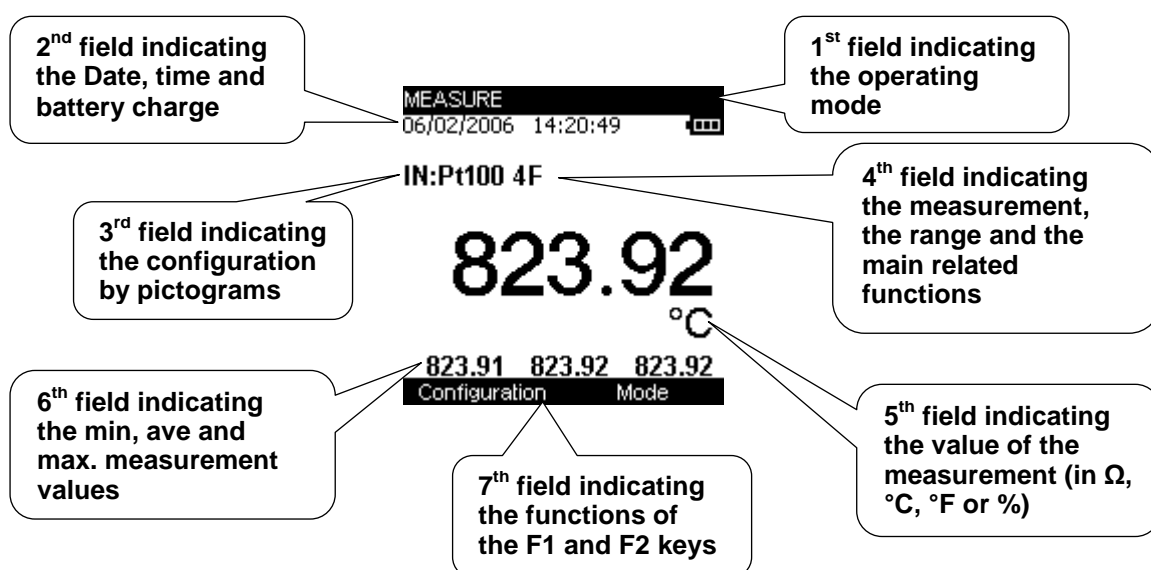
2$^{nd}$ field indicating the Date, time and battery charge

MEASURE

06/02/2006 14:20:49

1$^{st}$ field indicating the operating mode

IN:Pt100 4F

3$^{rd}$ field indicating the configuration by pictograms

4$^{th}$ field indicating the measurement, the range and the main related functions

823.92

°C

823.91 823.92 823.92

Configuration Mode

6$^{th}$ field indicating the min, ave and max. measurement values

5$^{th}$ field indicating the value of the measurement (in Ω, °C, °F or %)

7$^{th}$ field indicating the functions of the F1 and F2 keys